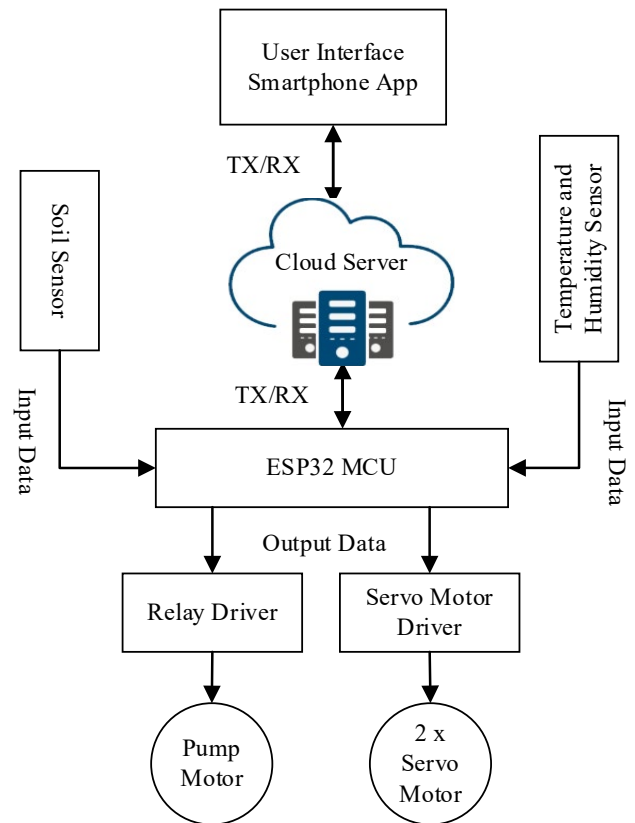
User Interface Smartphone App

TX/RX

Soil Sensor

Temperature and Humidity Sensor

Cloud Server

TX/RX

Input Data

Input Data

ESP32 MCU

Output Data

Relay Driver

Servo Motor Driver

Pump Motor

2 x Servo Motor